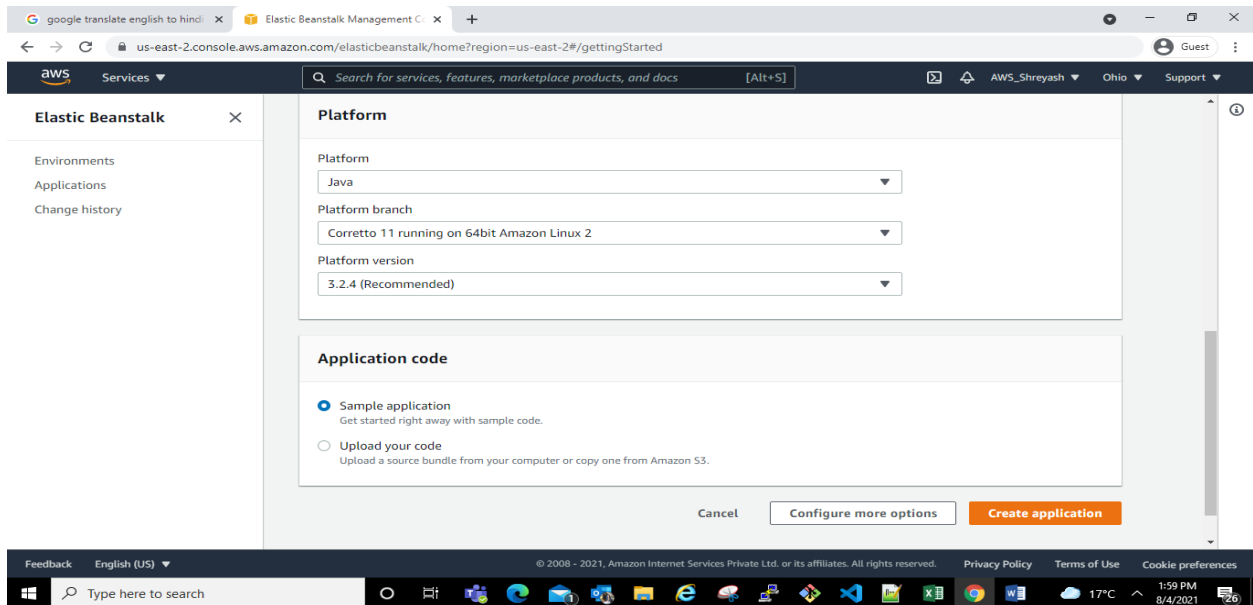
google translate english to hindi ×
Elastic Beanstalk Management Co ×
+

us-east-2.console.aws.amazon.com/elasticbeanstalk/home?region=us-east-2#/gettingStarted

Guest

aws Services ▼
Search for services, features, marketplace products, and docs [Alt+S]
AWS_Shreyash ▼ Ohio ▼ Support ▼

Elastic Beanstalk ×

Environments
Applications
Change history

Platform

Platform
Java

Platform branch
Corretto 11 running on 64bit Amazon Linux 2

Platform version
3.2.4 (Recommended)

Application code

Sample application
Get started right away with sample code.

Upload your code
Upload a source bundle from your computer or copy one from Amazon S3.

Cancel Configure more options Create application

Feedback English (US) ▼
© 2008 - 2021, Amazon Internet Services Private Ltd. or its affiliates. All rights reserved.
Privacy Policy Terms of Use Cookie preferences

Type here to search
17°C
1:59 PM
8/4/2021
26